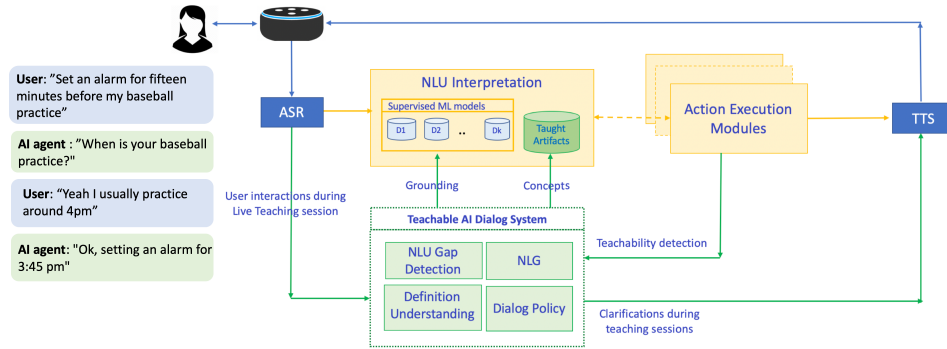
User: "Set an alarm for fifteen minutes before my baseball practice"

AI agent : "When is your baseball practice?"

User: "Yeah I usually practice around 4pm"

AI agent: "Ok, setting an alarm for 3:45 pm"

ASR

NLU Interpretation

Supervised ML models

D1

D2

..

Dk

Taught Artifacts

Action Execution Modules

TTS

User interactions during Live Teaching session

Grounding

Concepts

Teachable AI Dialog System

NLU Gap Detection

NLG

Definition Understanding

Dialog Policy

Teachability detection

Clarifications during teaching sessions